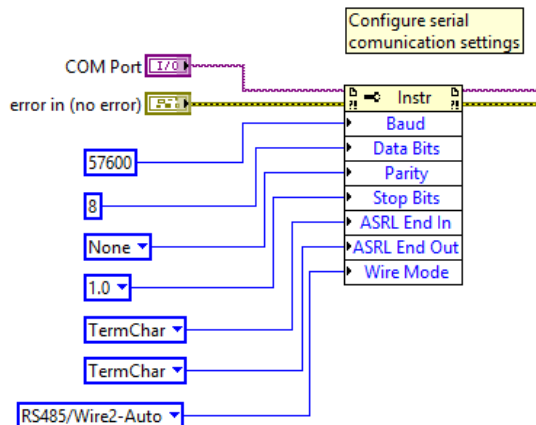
Configure serial comunication settings

COM Port I/O

error in (no error)

Instr

Baud

Data Bits

Parity

Stop Bits

ASRL End In

ASRL End Out

Wire Mode

57600

8

None

1.0

TermChar

TermChar

RS485/Wire2-Auto